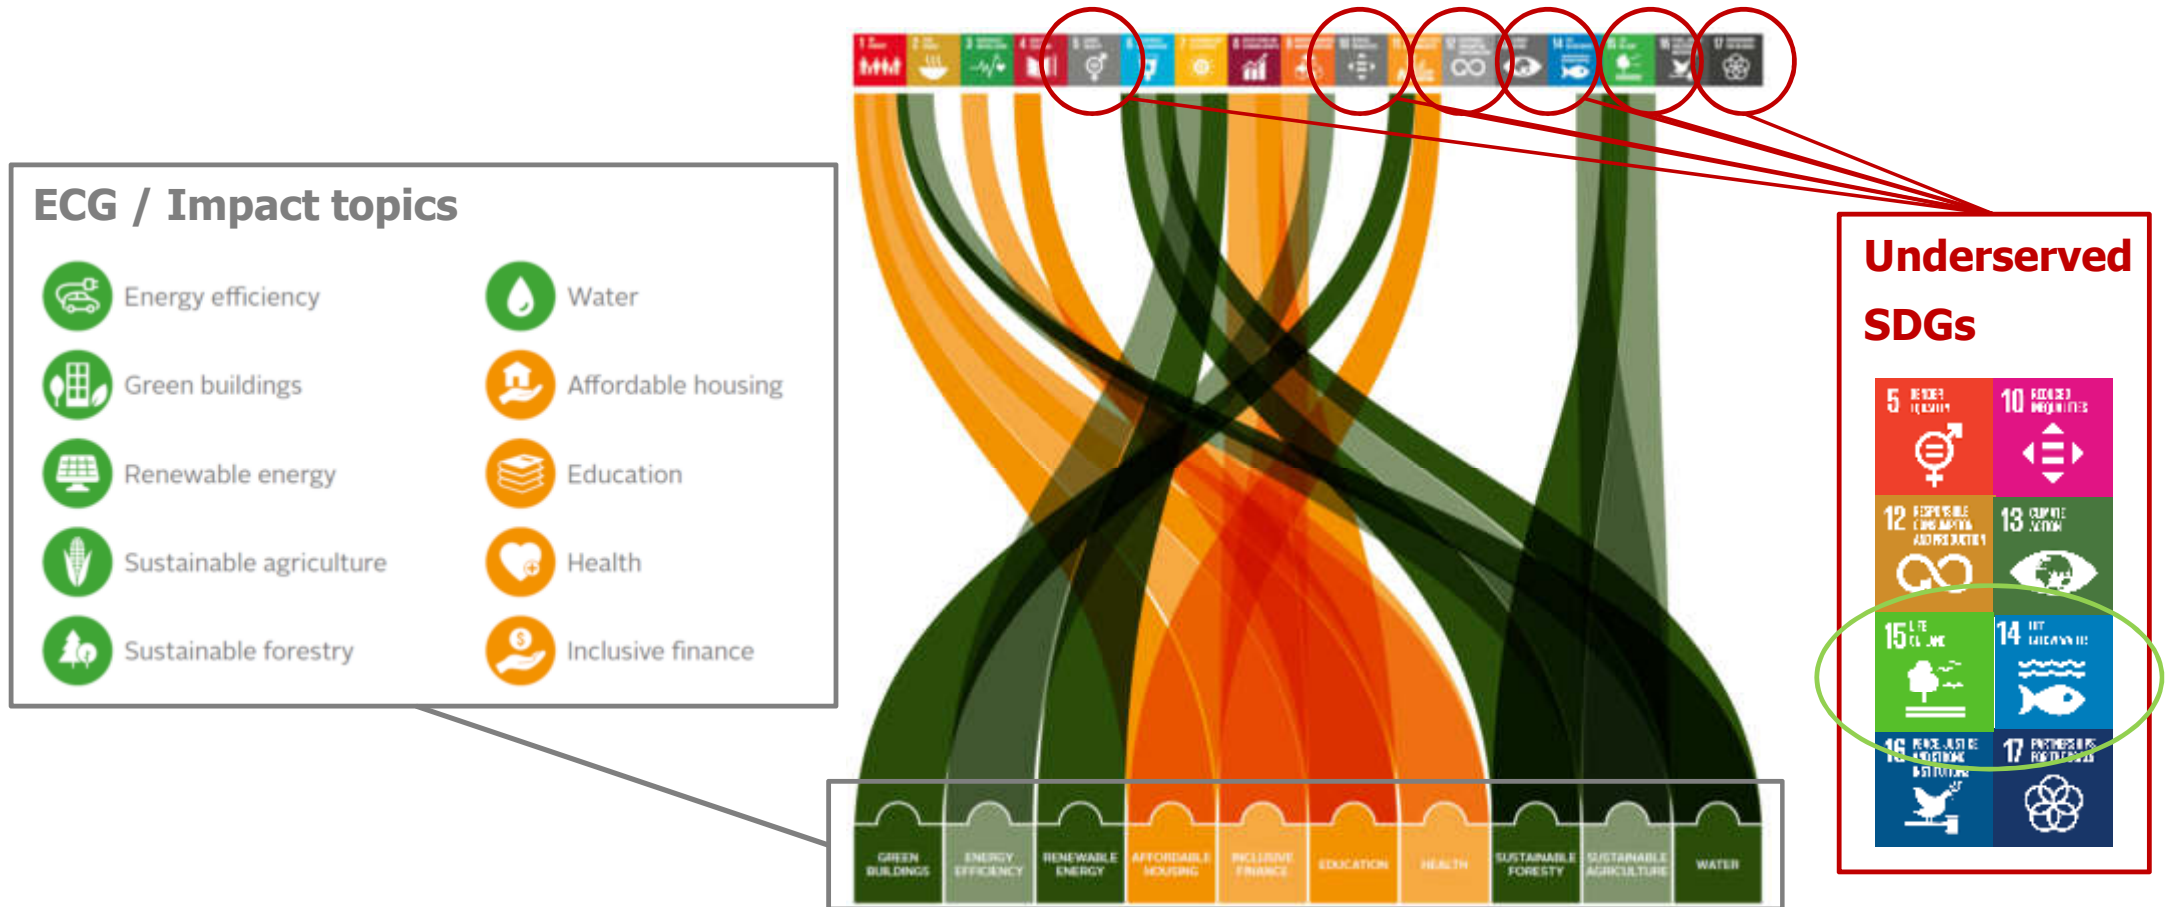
ECG / Impact topics

Energy efficiency

Water

Green buildings

Affordable housing

Renewable energy

Education

Sustainable agriculture

Health

Sustainable forestry

Inclusive finance

GREEN BUILDINGS

ENERGY EFFICIENCY

RENEWABLE ENERGY

AFFORDABLE HOUSING

INCLUSIVE FINANCE

EDUCATION

HEALTH

SUSTAINABLE FORESTY

SUSTAINABLE AGRICULTURE

WATER

Underserved SDGs

5 GENDER EQUALITY

10 REDUCED INEQUALITIES

12 RESPONSIBLE CONSUMPTION AND PRODUCTION

13 CLIMATE ACTION

15 LIFE ON LAND

14 LIFE BELOW WATER

16 PEACE, JUSTICE AND STRONG INSTITUTIONS

17 PARTNERSHIPS FOR THE GOALS